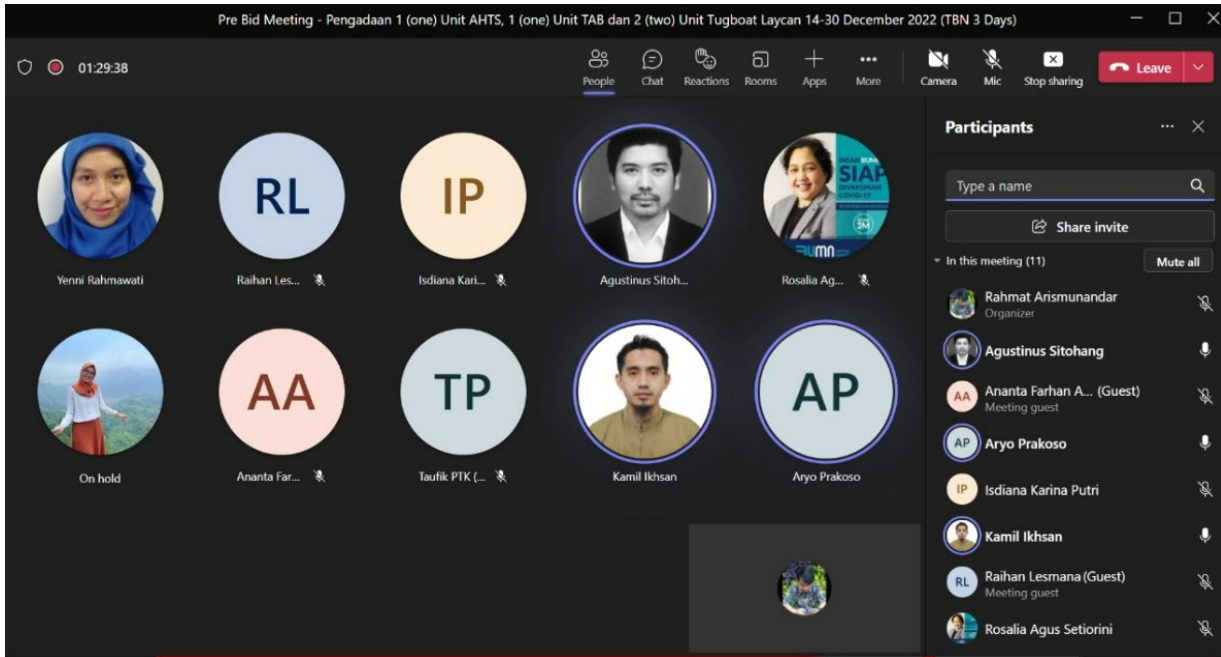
Pre Bid Meeting - Pengadaan 1 (one) Unit AHTS, 1 (one) Unit TAB dan 2 (two) Unit Tugboat Laycan 14-30 December 2022 (TBN 3 Days)

01:29:38

People Chat Reactions Rooms Apps More Camera Mic Stop sharing Leave

RL
IP
SIAP
AA
TP
AP

Yenni Rahmawati
Raihan Les...
Isdiana Kari...
Agustinus Sitoh...
Rosalia Ag...
On hold
Ananta Far...
Taufik PTK (...
Kamil Ikhsan
Aryo Prakoso

Participants

Type a name

Share invite

In this meeting (11)
Mute all

Rahmat Arismunandar
Organizer
Agustinus Sitohang
AA Ananta Farhan A... (Guest)
Meeting guest
AP Aryo Prakoso
IP Isdiana Karina Putri
Kamil Ikhsan
RL Raihan Lesmana (Guest)
Meeting guest
Rosalia Agus Setiorini